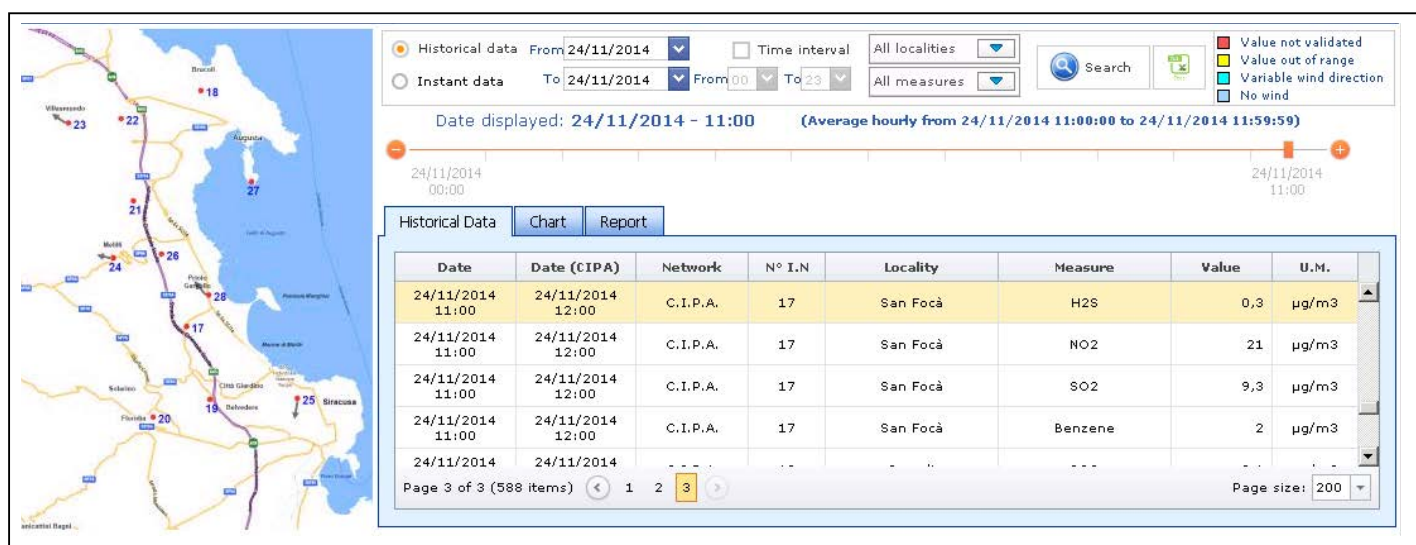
Villasmundo
23
22
Brucoli
18
Augusta
27
21
Melilli
24
26
Priolo Gargallo
28
17
Solarino
Floridia
20
19
Belvedere
Città Giardino
25
Siracusa
Canicattini Bagni

Historical data From 24/11/2014
Instant data To 24/11/2014 From 00 To 23
Time interval
All localities
All measures
Search
Value not validated
Value out of range
Variable wind direction
No wind

Date displayed: 24/11/2014 - 11:00 (Average hourly from 24/11/2014 11:00:00 to 24/11/2014 11:59:59)

24/11/2014 00:00
24/11/2014 11:00

Historical Data | Chart | Report

| Date | Date (CIPA) | Network | N° I.N | Locality | Measure | Value | U.M. |
|---|---|---|---|---|---|---|---|
| 24/11/2014 11:00 | 24/11/2014 12:00 | C.I.P.A. | 17 | San Focà | H2S | 0,3 | µg/m3 |
| 24/11/2014 11:00 | 24/11/2014 12:00 | C.I.P.A. | 17 | San Focà | NO2 | 21 | µg/m3 |
| 24/11/2014 11:00 | 24/11/2014 12:00 | C.I.P.A. | 17 | San Focà | SO2 | 9,3 | µg/m3 |
| 24/11/2014 11:00 | 24/11/2014 12:00 | C.I.P.A. | 17 | San Focà | Benzene | 2 | µg/m3 |
| 24/11/2014 | 24/11/2014 | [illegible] | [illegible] | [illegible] | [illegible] | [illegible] | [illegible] |

Page 3 of 3 (588 items) 1 2 3
Page size: 200